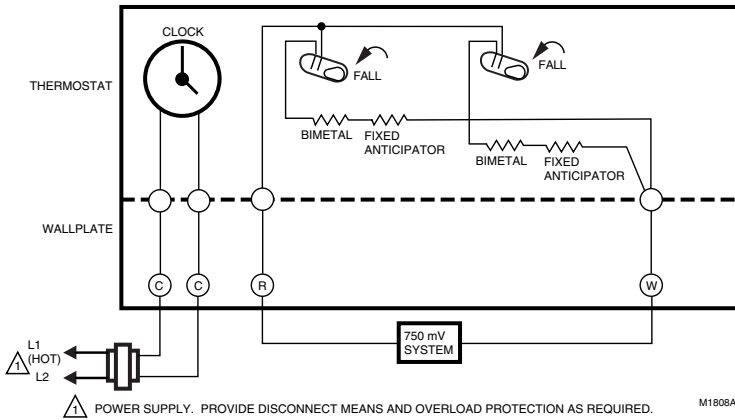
CLOCK

THERMOSTAT

FALL

FALL

BIMETAL FIXED ANTICIPATOR

BIMETAL FIXED ANTICIPATOR

WALLPLATE

C C R W

L1 (HOT)

1

L2

750 mV SYSTEM

M1808A

1 POWER SUPPLY. PROVIDE DISCONNECT MEANS AND OVERLOAD PROTECTION AS REQUIRED.